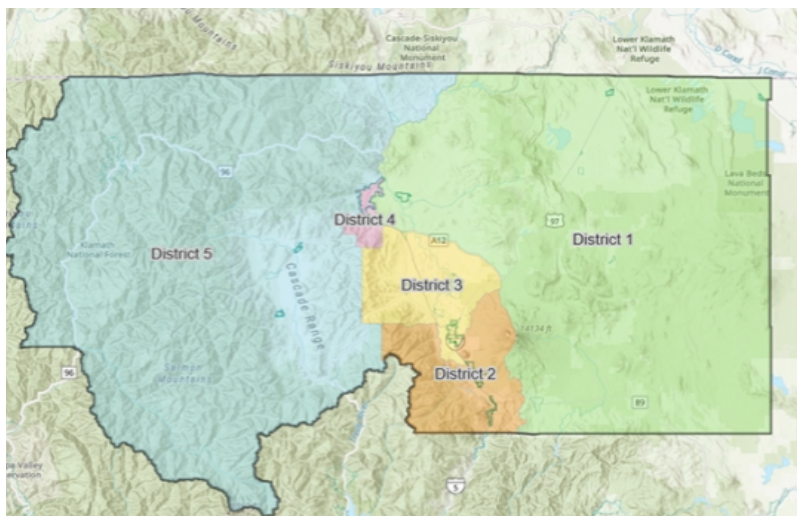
Mountains

Cascade-Siskiyou National Monument

Siskiyou Mountains

Lower Klamath Nat'l Wildlife Refuge

Lower Klamath Nat'l Wildlife Refuge

Lava Beds National Monument

96

97

District 4

A12

District 1

Klamath National Forest

District 5

Cascade Range

District 3

14174 ft

96

Salmon Mountains

District 2

89

5